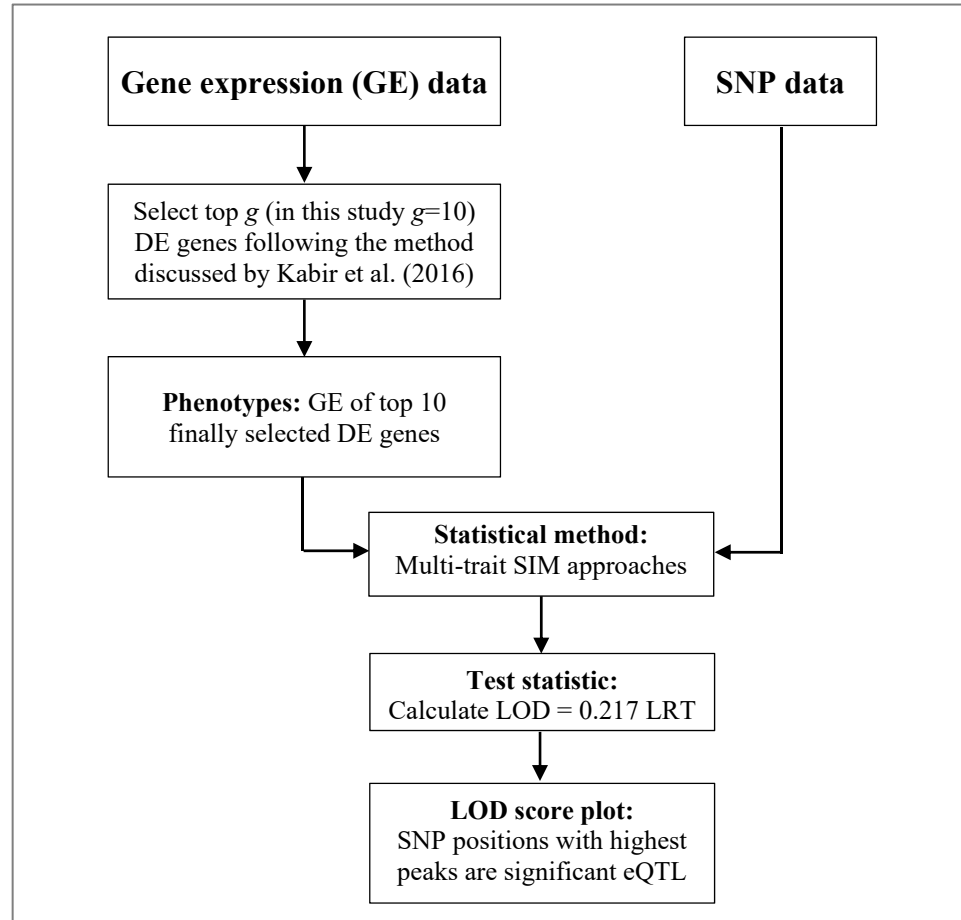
Gene expression (GE) data

SNP data

Select top $g$ (in this study $g$=10) DE genes following the method discussed by Kabir et al. (2016)

**Phenotypes:** GE of top 10 finally selected DE genes

**Statistical method:** Multi-trait SIM approaches

**Test statistic:** Calculate LOD = 0.217 LRT

**LOD score plot:** SNP positions with highest peaks are significant eQTL